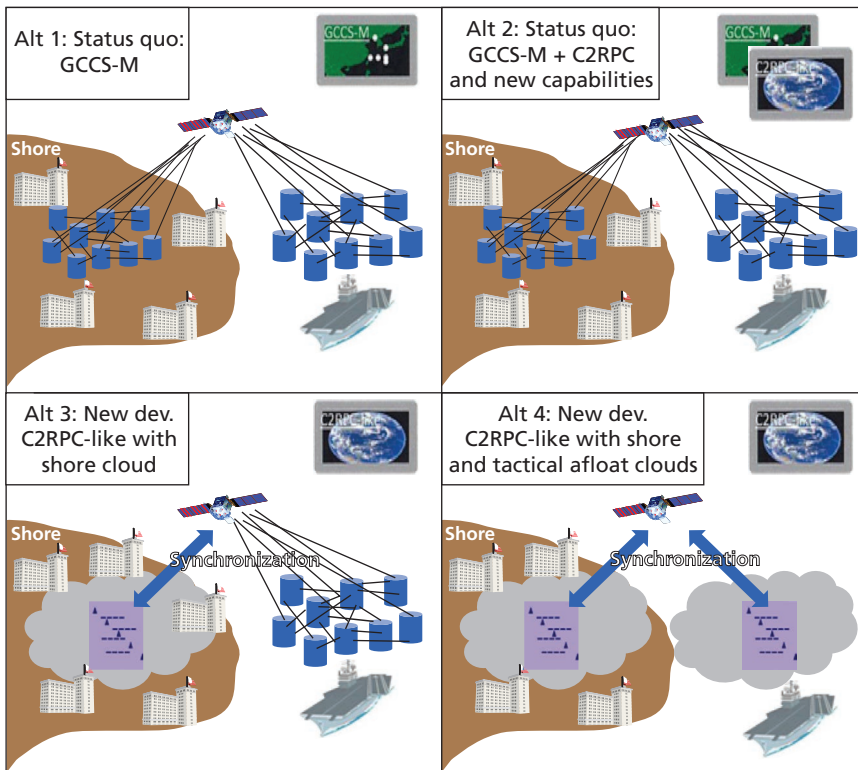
Alt 1: Status quo: GCCS-M

GCCS-M

Shore

Alt 2: Status quo: GCCS-M + C2RPC and new capabilities

GCCS-M

C2RPC

Shore

Alt 3: New dev. C2RPC-like with shore cloud

C2RPC-like

Shore

Synchronization

Alt 4: New dev. C2RPC-like with shore and tactical afloat clouds

C2RPC-like

Shore

Synchronization